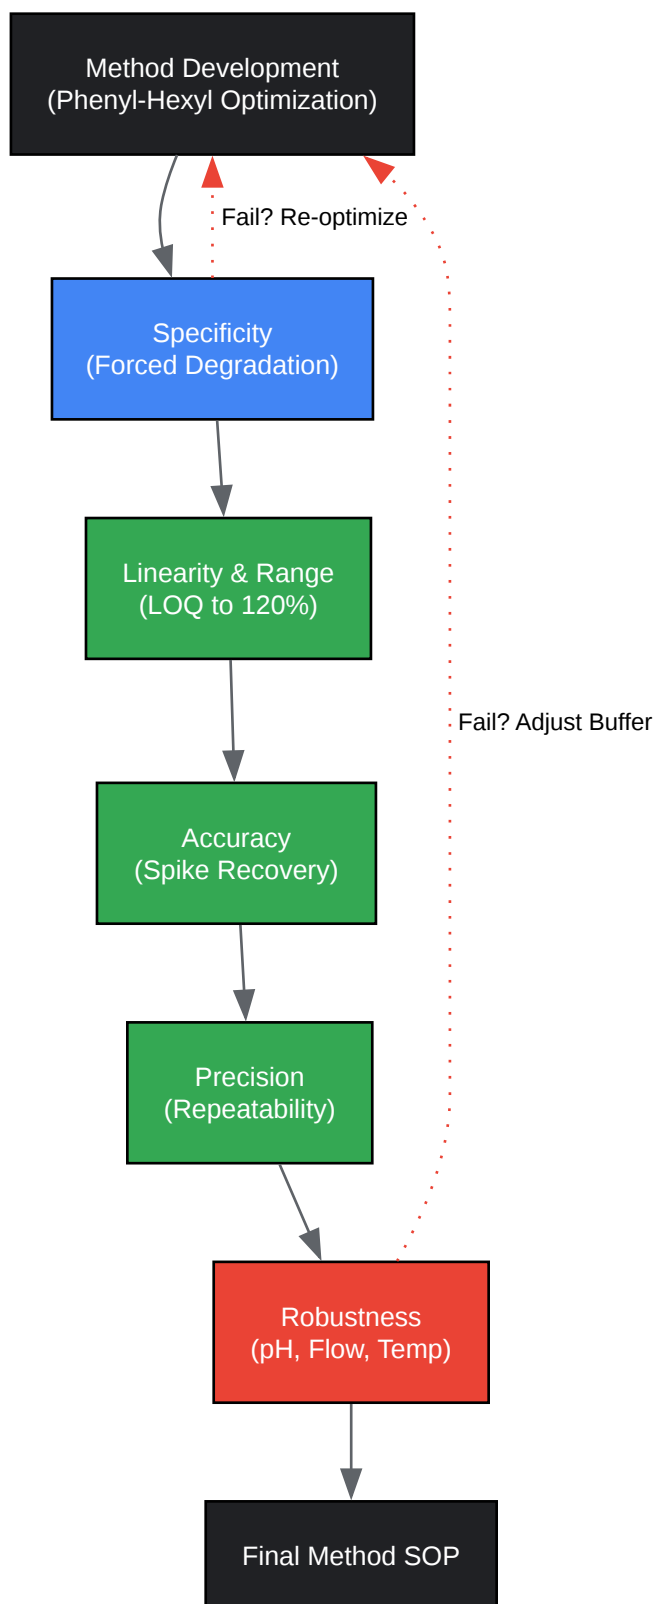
Method Development
(Phenyl-Hexyl Optimization)

Fail? Re-optimize

Specificity
(Forced Degradation)

Linearity & Range
(LOQ to 120%)

Fail? Adjust Buffer

Accuracy
(Spike Recovery)

Precision
(Repeatability)

Robustness
(pH, Flow, Temp)

Final Method SOP